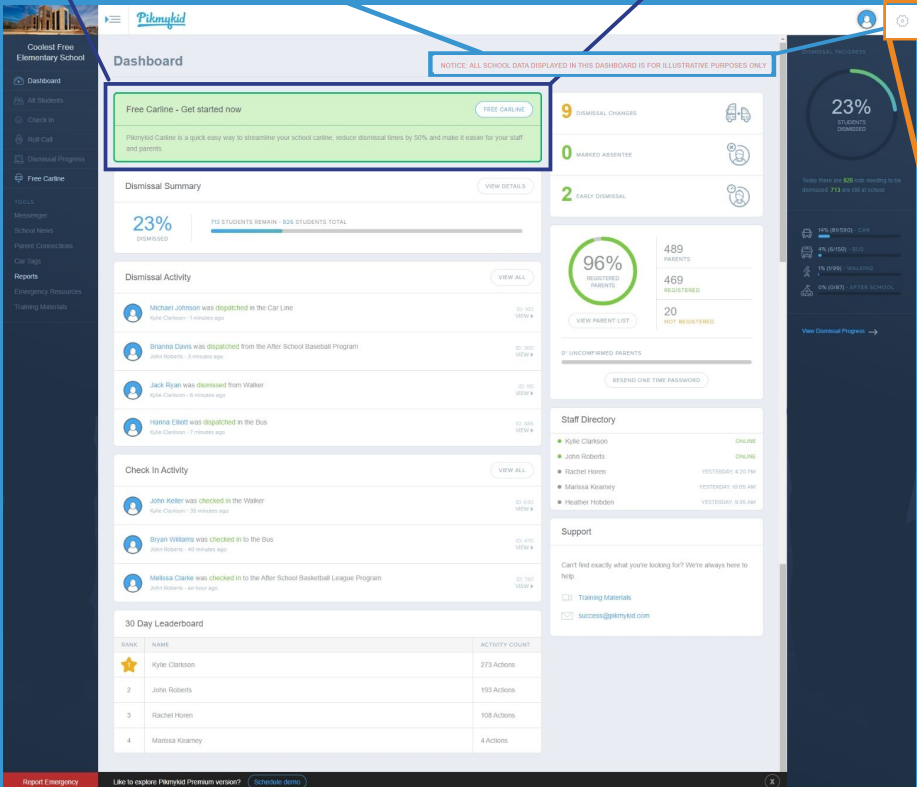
Pikmykid

Coolest Free Elementary School

Dashboard
All Students
Check In
Roll Call
Dismissal Progress
Free Carline

TOOLS
Messenger
School News
Parent Connections
Car Tags
Reports
Emergency Resources
Training Materials

Report Emergency

Dashboard

NOTICE: ALL SCHOOL DATA DISPLAYED IN THIS DASHBOARD IS FOR ILLUSTRATIVE PURPOSES ONLY

Free Carline - Get started now
FREE CARLINE
Pikmykid Carline is a quick easy way to streamline your school carline, reduce dismissal times by 50% and make it easier for your staff and parents.

Dismissal Summary
VIEW DETAILS
23%
DISMISSED
713 STUDENTS REMAIN · 926 STUDENTS TOTAL

Dismissal Activity
VIEW ALL
Michael Johnson was dispatched in the Car Line
Kylie Clarkson · 1 minutes ago
ID: 302
VIEW
Brianna Davis was dispatched from the After School Baseball Program
John Roberts · 3 minutes ago
ID: 300
VIEW
Jack Ryan was dismissed from Walker
Kylie Clarkson · 6 minutes ago
ID: 90
VIEW
Hanna Elliott was dispatched in the Bus
Kylie Clarkson · 7 minutes ago
ID: 986
VIEW

Check In Activity
VIEW ALL
John Keller was checked in the Walker
Kylie Clarkson · 35 minutes ago
ID: 630
VIEW
Bryan Williams was checked in to the Bus
John Roberts · 40 minutes ago
ID: 416
VIEW
Melissa Clarke was checked in to the After School Basketball League Program
John Roberts · an hour ago
ID: 787
VIEW

30 Day Leaderboard

| RANK | NAME | ACTIVITY COUNT |
|---|---|---|
| 1 | Kylie Clarkson | 273 Actions |
| 2 | John Roberts | 193 Actions |
| 3 | Rachel Horen | 108 Actions |
| 4 | Marissa Kearney | 4 Actions |

9 DISMISSAL CHANGES
0 MARKED ABSENTEE
2 EARLY DISMISSAL

96%
REGISTERED PARENTS
489
PARENTS
469
REGISTERED
20
NOT REGISTERED
VIEW PARENT LIST
0 UNCONFIRMED PARENTS
RESEND ONE TIME PASSWORD

Staff Directory
Kylie Clarkson ONLINE
John Roberts ONLINE
Rachel Horen YESTERDAY, 4:20 PM
Marissa Kearney YESTERDAY, 10:05 AM
Heather Hobden YESTERDAY, 9:35 AM

Support
Can't find exactly what you're looking for? We're always here to help.
Training Materials
success@pikmykid.com

DISMISSAL PROGRESS
23%
STUDENTS DISMISSED
Today there are 926 kids needing to be dismissed. 713 are still at school.
14% (81/590) · CAR
4% (6/150) · BUS
1% (0/99) · WALKING
0% (0/87) · AFTER SCHOOL
View Dismissal Progress →

Like to explore Pikmykid Premium version? Schedule demo
x